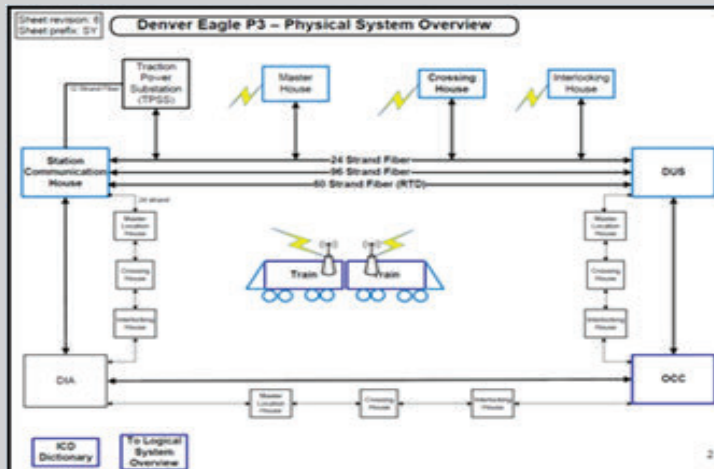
Sheet revision: 6
Sheet prefix: SY

Denver Eagle P3 – Physical System Overview

12 Strand Fiber

Traction Power Substation (TPSS)

Master House

Crossing House

Interlocking House

Station Communication House

24 Strand Fiber
96 Strand Fiber
60 Strand Fiber (RTD)

DUS

24 strand

Master Location House

Crossing House

Interlocking House

Train

Train

Master Location House

Crossing House

Interlocking House

DIA

OCC

Master Location House

Crossing House

Interlocking House

ICD Dictionary

To Logical System Overview

2